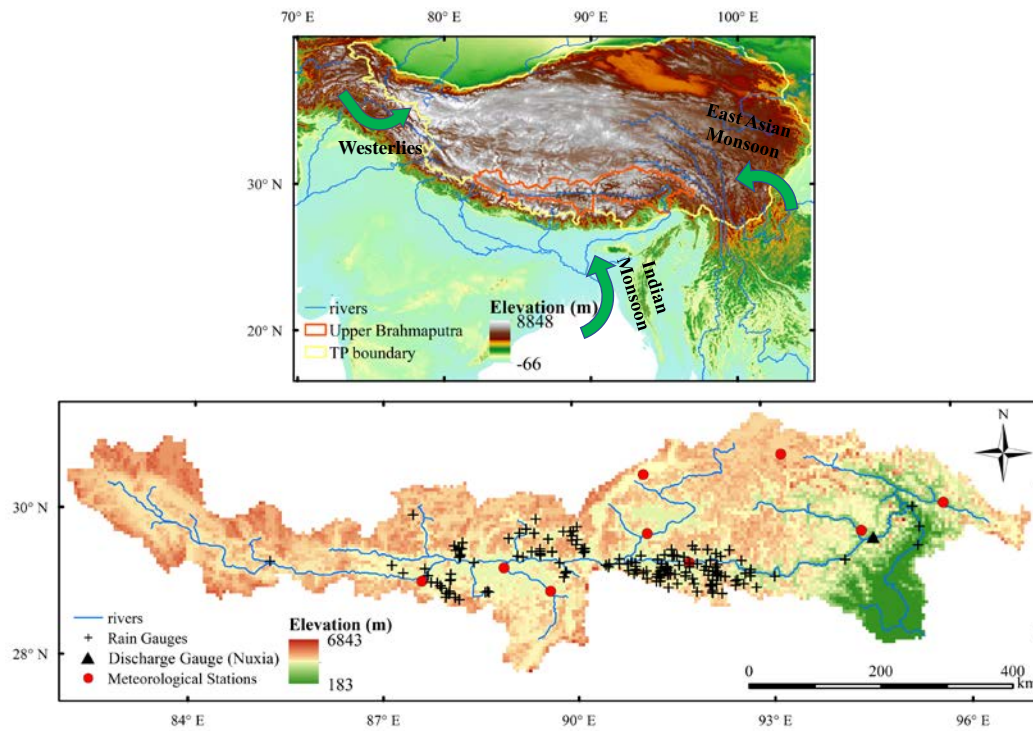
70° E
80° E
90° E
100° E

Westerlies

East Asian Monsoon

30° N

Indian Monsoon

20° N

rivers
Upper Brahmaputra
TP boundary

Elevation (m)
8848
-66

N

30° N

28° N

rivers
Rain Gauges
Discharge Gauge (Nuxia)
Meteorological Stations

Elevation (m)
6843
183

0
200
400
km

84° E
87° E
90° E
93° E
96° E